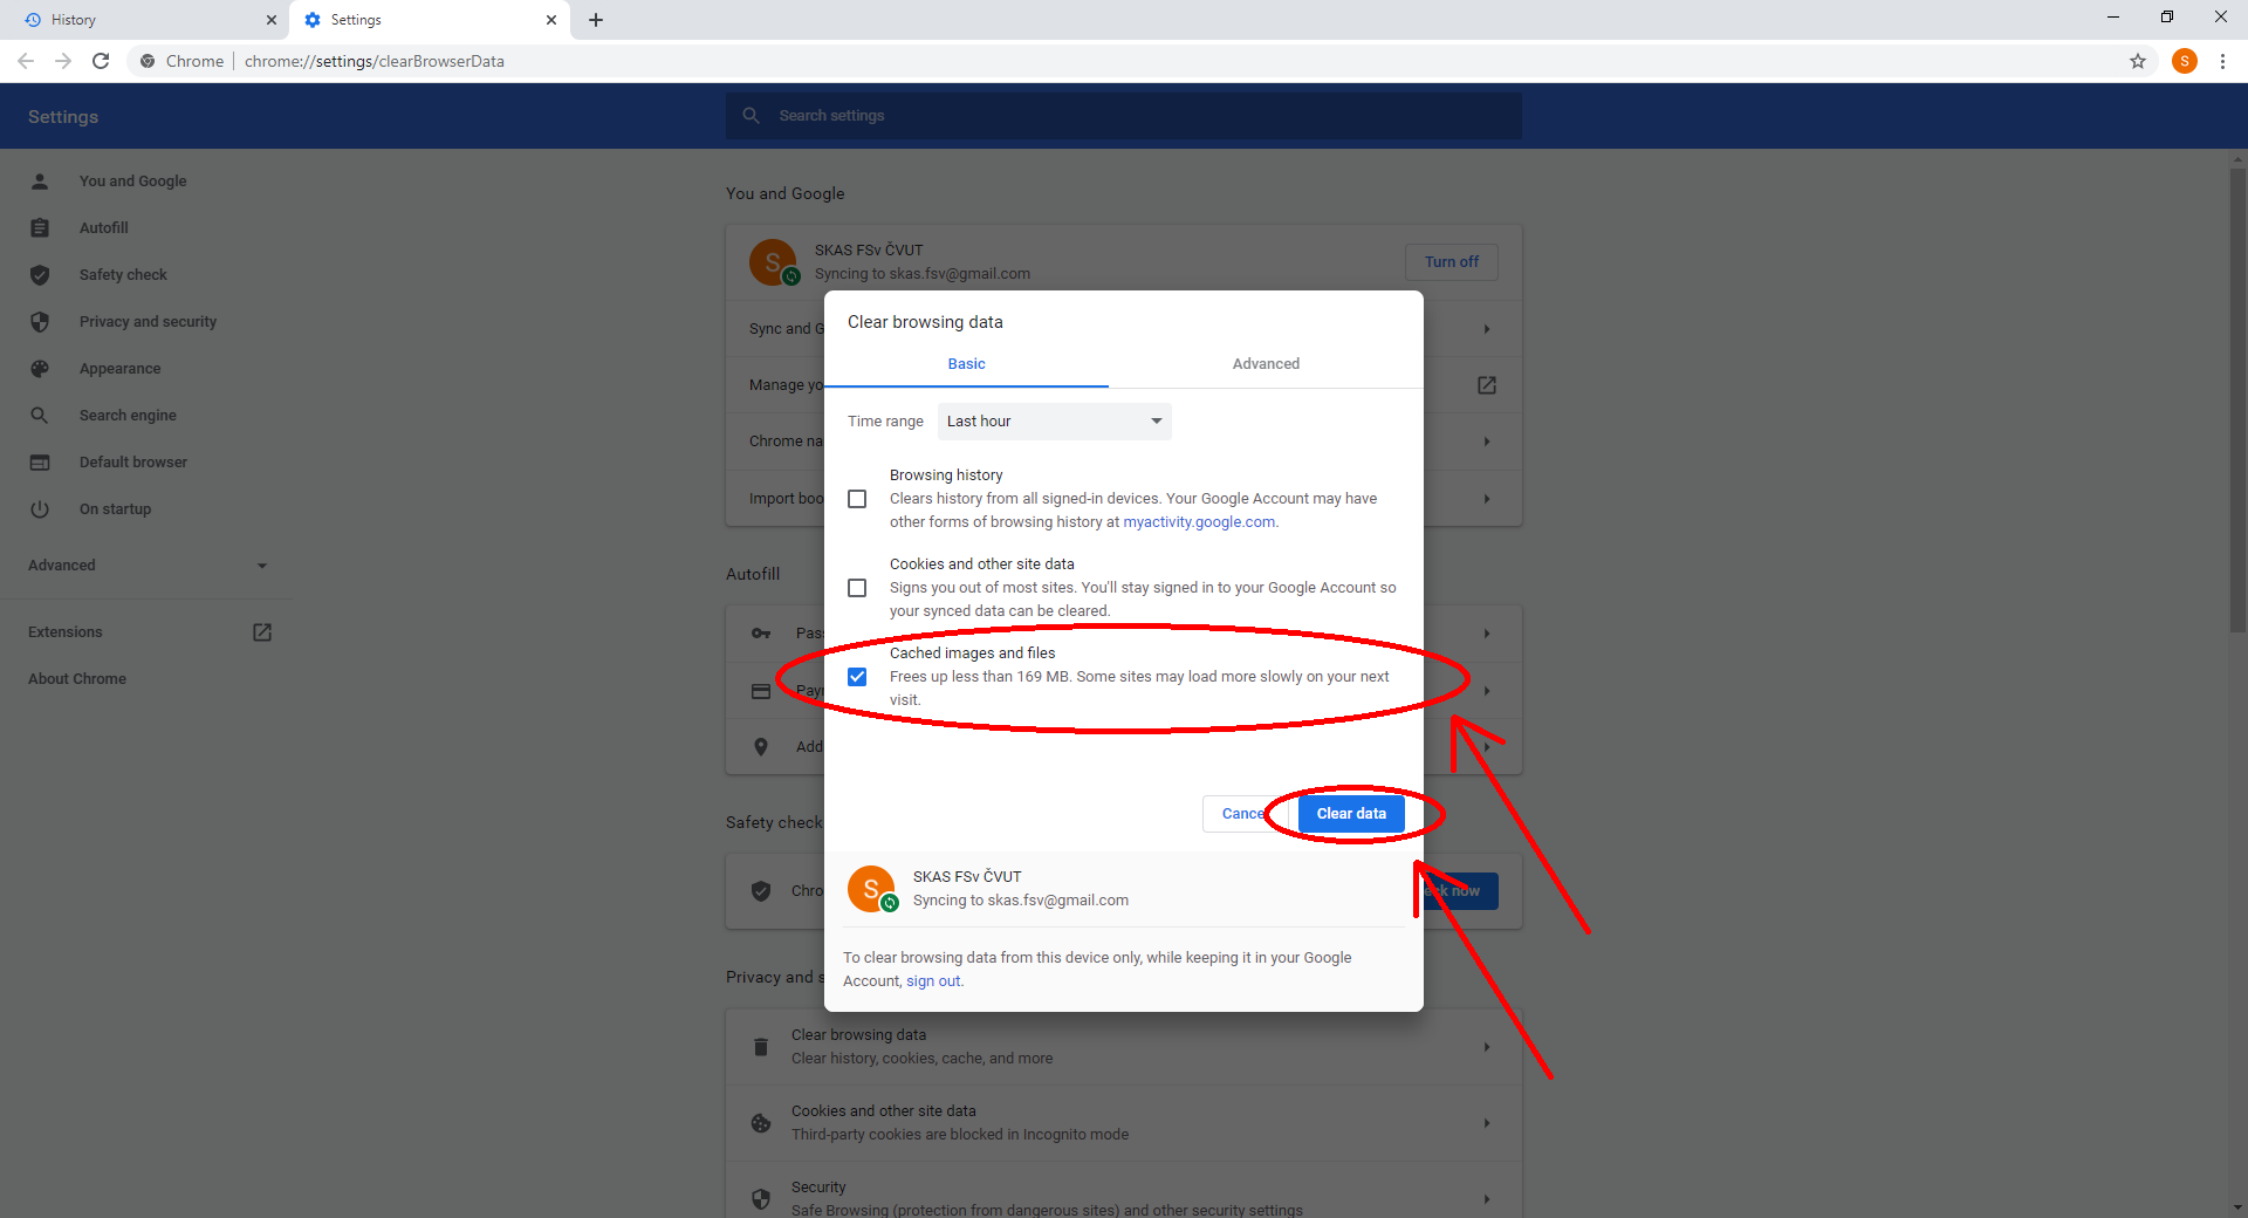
History
Settings
Chrome | chrome://settings/clearBrowserData

Settings
Search settings

You and Google
Autofill
Safety check
Privacy and security
Appearance
Search engine
Default browser
On startup
Advanced
Extensions
About Chrome

You and Google
SKAS FSv ČVUT
Syncing to skas.fsv@gmail.com
Turn off
Sync and G
Manage yo
Chrome na
Import boo
Autofill
Pas
Pay
Add
Safety check
Chro
ck now
Privacy and s

Clear browsing data
Basic
Advanced
Time range
Last hour
Browsing history
Clears history from all signed-in devices. Your Google Account may have other forms of browsing history at myactivity.google.com.
Cookies and other site data
Signs you out of most sites. You'll stay signed in to your Google Account so your synced data can be cleared.
Cached images and files
Frees up less than 169 MB. Some sites may load more slowly on your next visit.
Cance
Clear data
SKAS FSv ČVUT
Syncing to skas.fsv@gmail.com
To clear browsing data from this device only, while keeping it in your Google Account, sign out.

Clear browsing data
Clear history, cookies, cache, and more
Cookies and other site data
Third-party cookies are blocked in Incognito mode
Security
Safe Browsing (protection from dangerous sites) and other security settings